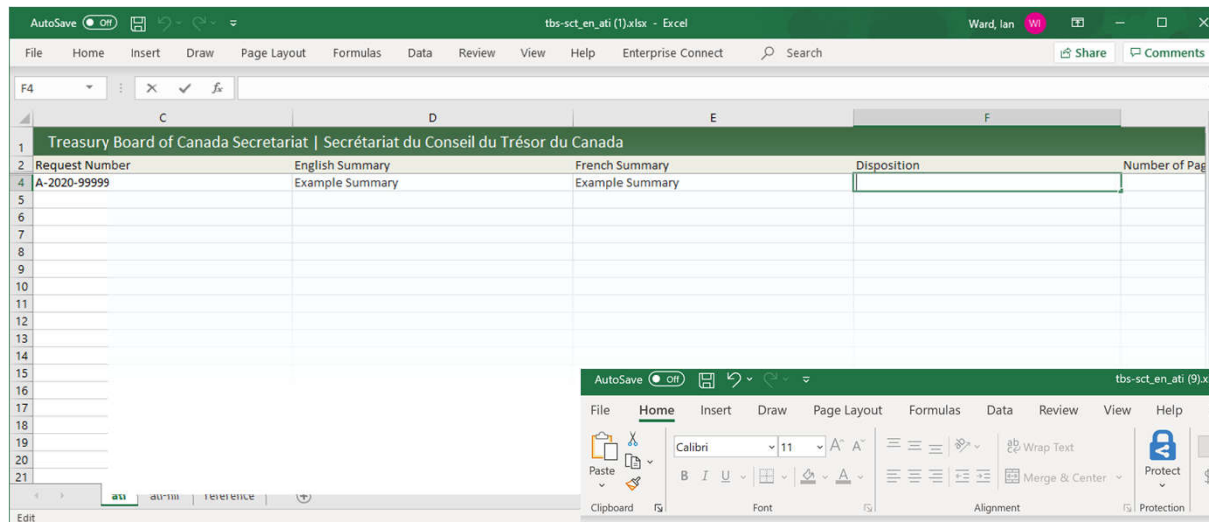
AutoSave Off tbs-sct_en_ati (1).xlsx - Excel Ward, Ian WI

File Home Insert Draw Page Layout Formulas Data Review View Help Enterprise Connect Search Share Comments

F4 $f_x$

| | C | D | E | F | |
|---|---|---|---|---|---|
| 1 | Treasury Board of Canada Secretariat \| Secrétariat du Conseil du Trésor du Canada | | | | |
| 2 | Request Number | English Summary | French Summary | Disposition | Number of Pag |
| 4 | A-2020-99999 | Example Summary | Example Summary | | |
| 5 | | | | | |
| 6 | | | | | |
| 7 | | | | | |
| 8 | | | | | |
| 9 | | | | | |
| 10 | | | | | |
| 11 | | | | | |
| 12 | | | | | |
| 13 | | | | | |
| 14 | | | | | |
| 15 | | | | | |
| 16 | | | | | |
| 17 | | | | | |
| 18 | | | | | |
| 19 | | | | | |
| 20 | | | | | |
| 21 | | | | | |

ati ati-mi reference

Edit

AutoSave Off tbs-sct_en_ati (9).x

File Home Insert Draw Page Layout Formulas Data Review View Help

Paste Calibri 11 Wrap Text Merge & Center Protect

Clipboard Font Alignment Protection